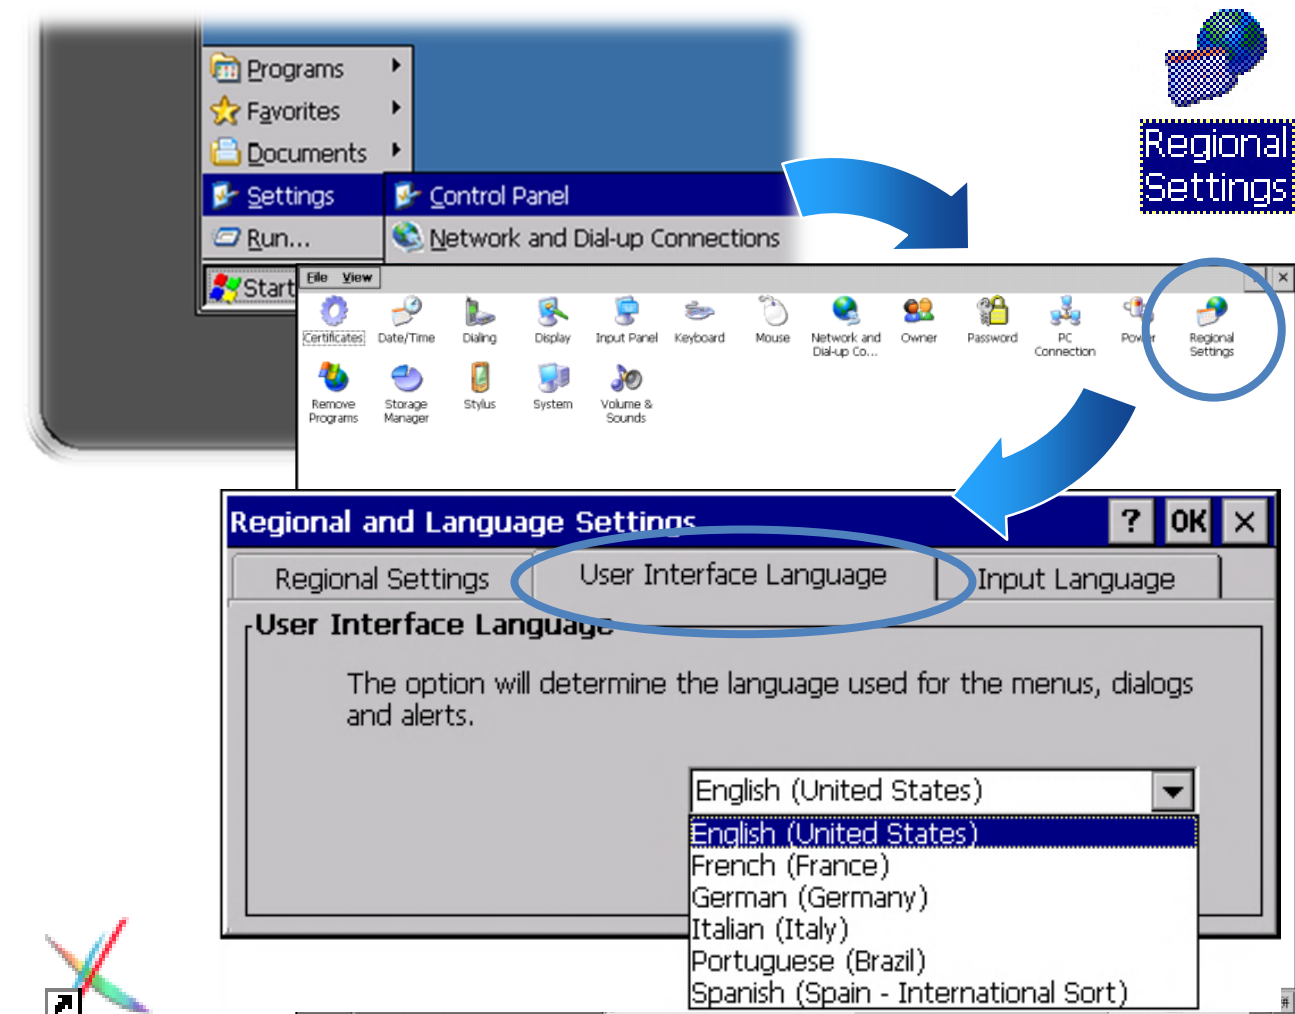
Programs
Favorites
Documents
Settings
Run...
Start
Control Panel
Network and Dial-up Connections

Regional Settings

File View
Certificates
Date/Time
Dialing
Display
Input Panel
Keyboard
Mouse
Network and Dial-up Co...
Owner
Password
PC Connection
Power
Regional Settings
Remove Programs
Storage Manager
Stylus
System
Volume & Sounds

Regional and Language Settings
? OK ×
Regional Settings
User Interface Language
Input Language
User Interface Language
The option will determine the language used for the menus, dialogs and alerts.
English (United States)
English (United States)
French (France)
German (Germany)
Italian (Italy)
Portuguese (Brazil)
Spanish (Spain - International Sort)